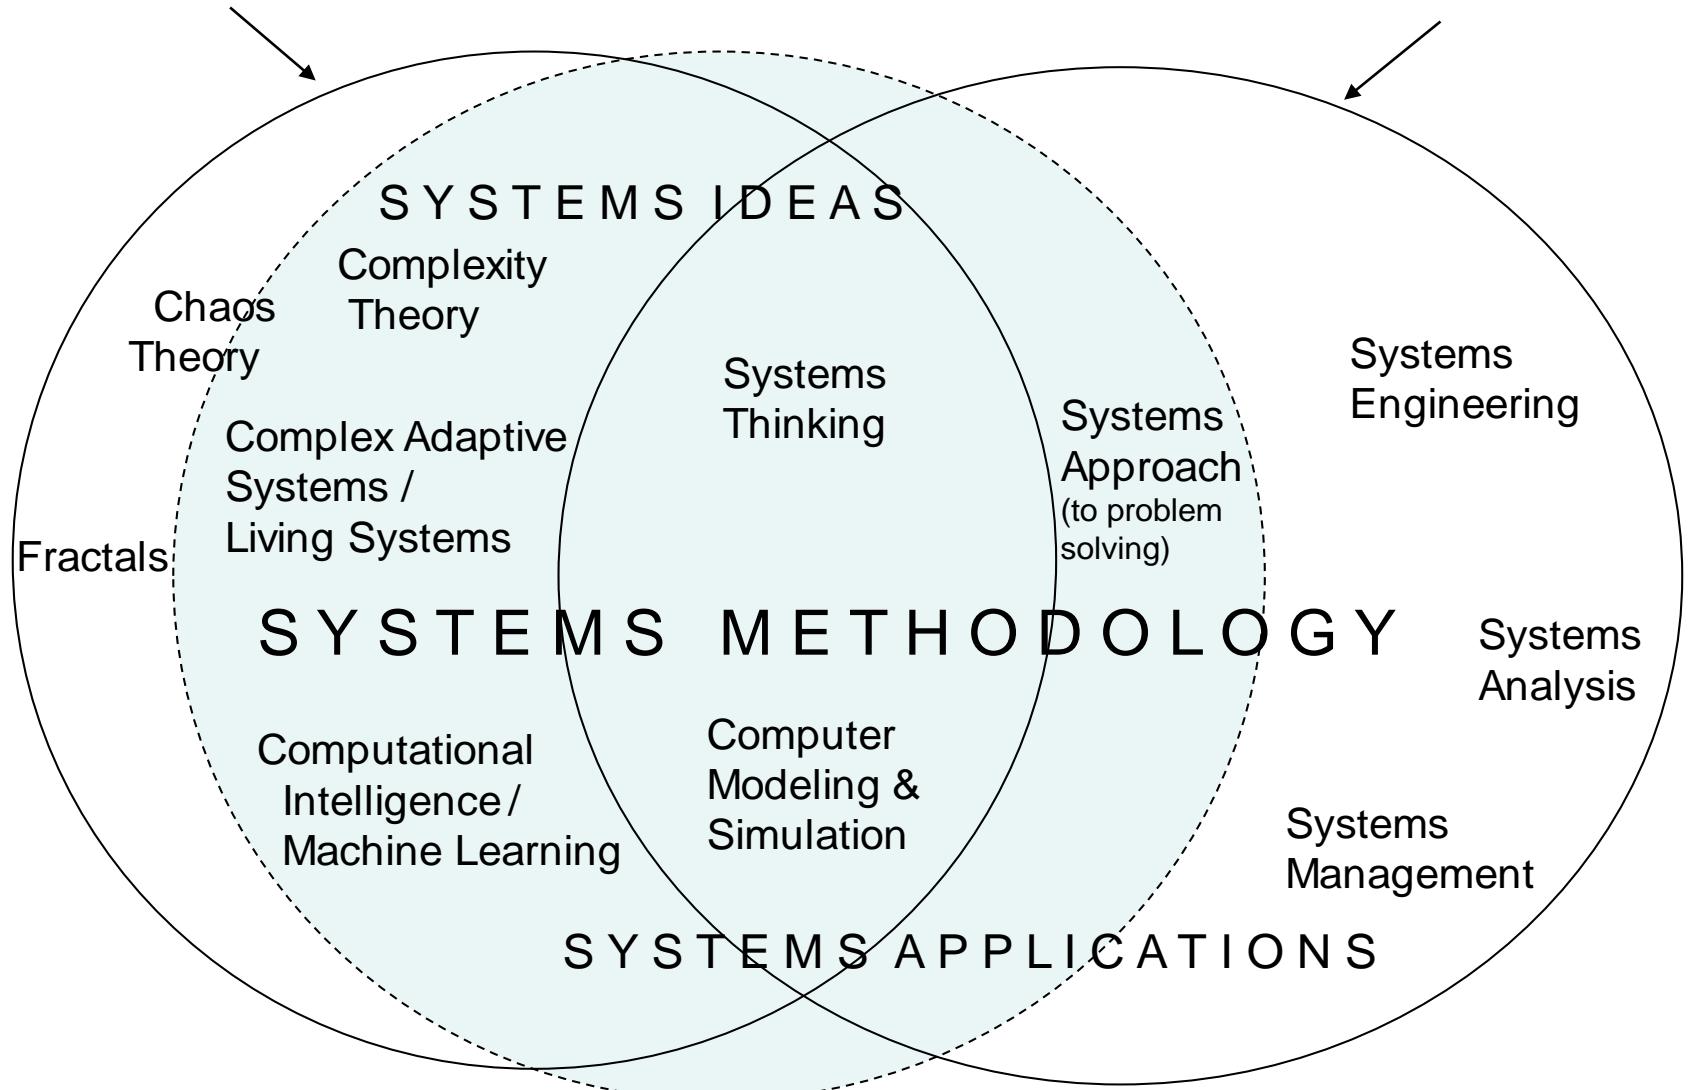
SYSTEMS IDEAS

Complexity Theory

Chaos Theory

Systems Thinking

Systems Engineering

Systems Approach (to problem solving)

Complex Adaptive Systems / Living Systems

Fractals

SYSTEMS METHODOLOGY

Systems Analysis

Computational Intelligence / Machine Learning

Computer Modeling & Simulation

Systems Management

SYSTEMS APPLICATIONS